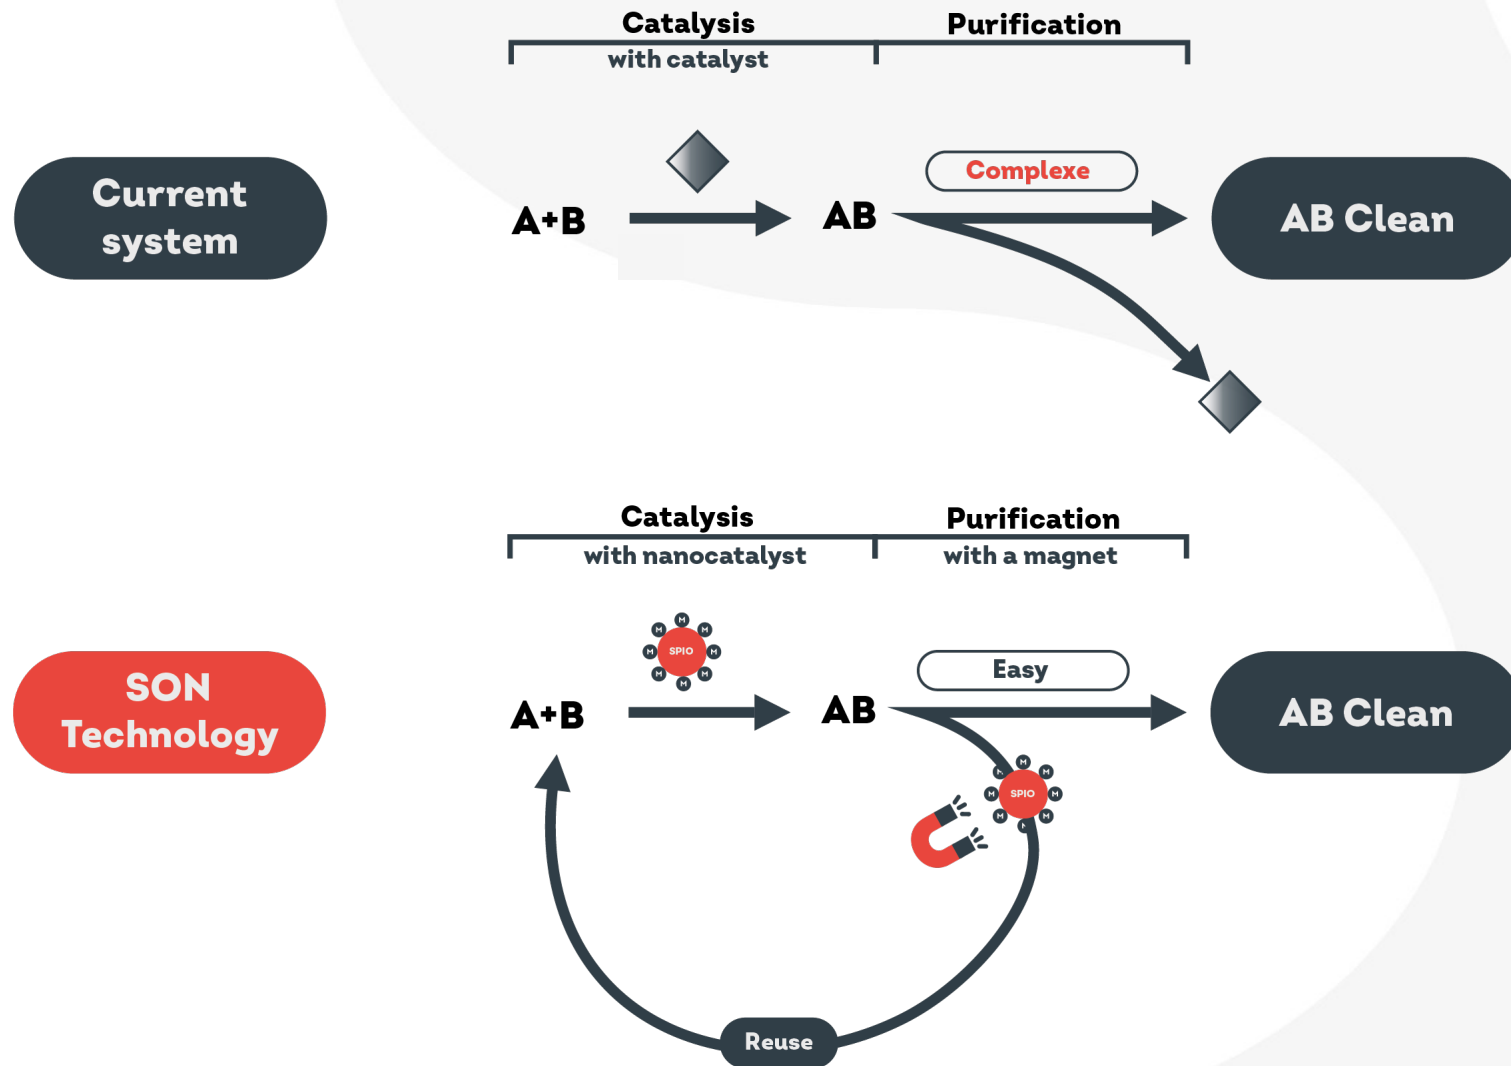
Catalysis
with catalyst

Purification

Current system

A+B

AB

Complexe

AB Clean

Catalysis
with nanocatalyst

Purification
with a magnet

SON Technology

SPIO
M M M M M M M M

A+B

AB

Easy

AB Clean

SPIO
M M M M M M M M

Reuse